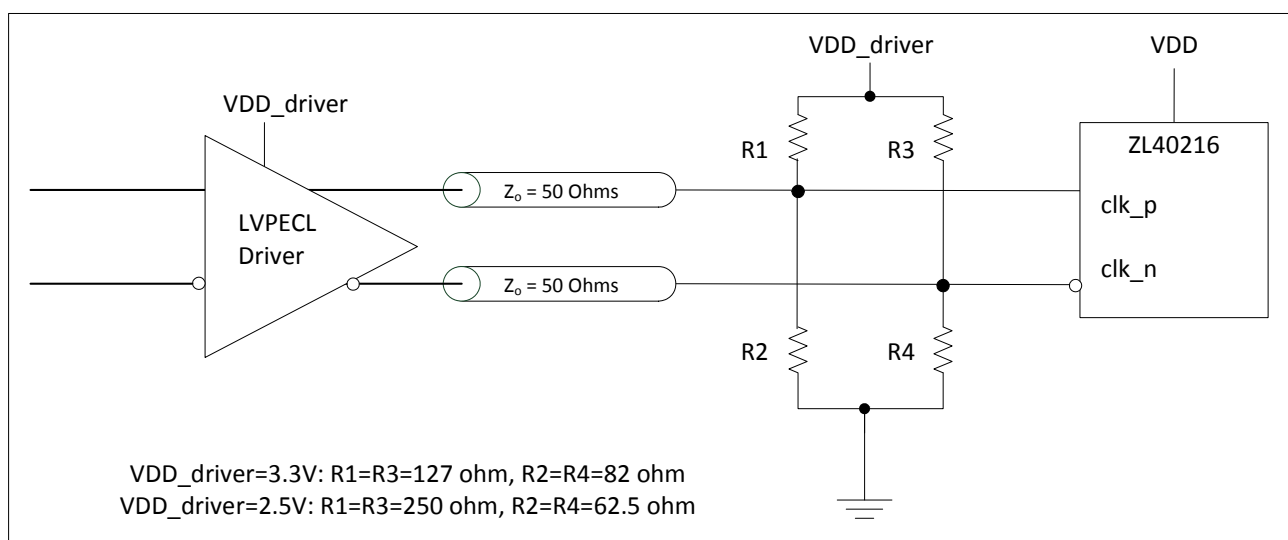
VDD_driver

VDD

VDD_driver

R1

R3

ZL40216

LVPECL Driver

$Z_o$ = 50 Ohms

clk_p

$Z_o$ = 50 Ohms

clk_n

R2

R4

VDD_driver=3.3V: R1=R3=127 ohm, R2=R4=82 ohm
VDD_driver=2.5V: R1=R3=250 ohm, R2=R4=62.5 ohm